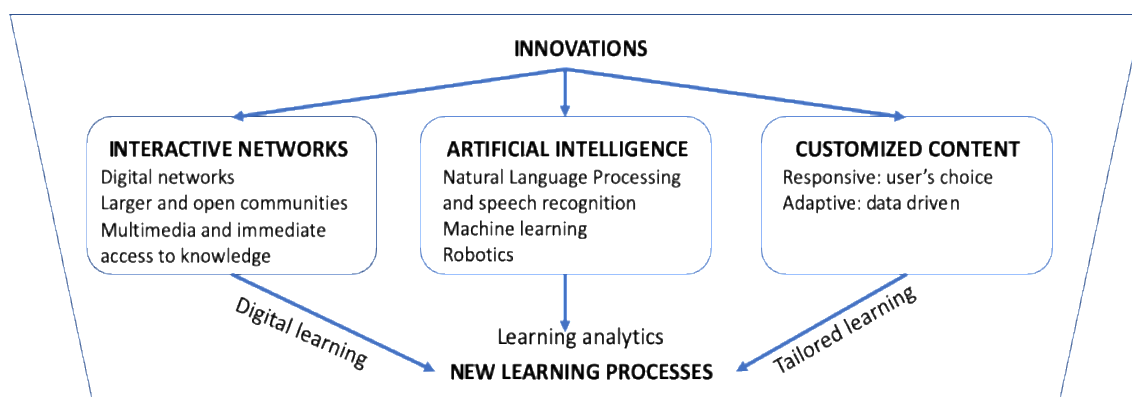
INNOVATIONS

INTERACTIVE NETWORKS
Digital networks
Larger and open communities
Multimedia and immediate access to knowledge

ARTIFICIAL INTELLIGENCE
Natural Language Processing and speech recognition
Machine learning
Robotics

CUSTOMIZED CONTENT
Responsive: user's choice
Adaptive: data driven

Digital learning

Learning analytics

Tailored learning

NEW LEARNING PROCESSES